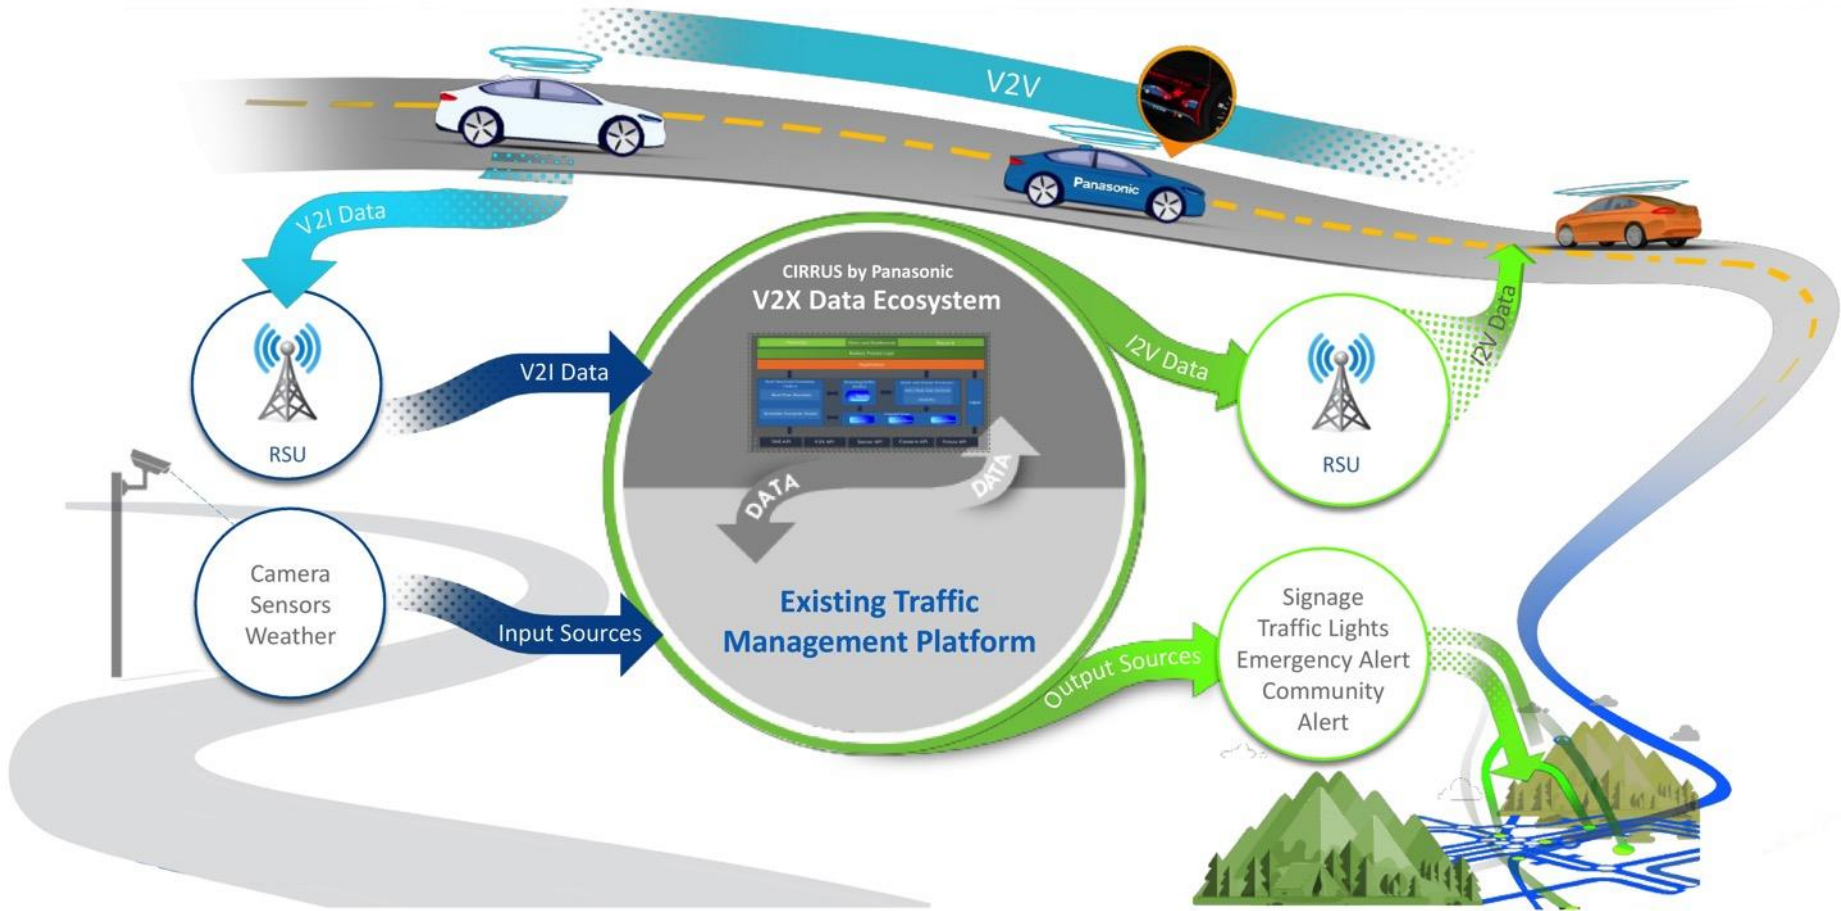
V2V

Panasonic

V2I Data

RSU

V2I Data

CIRRUS by Panasonic
V2X Data Ecosystem

DATA

DATA

Existing Traffic Management Platform

I2V Data

RSU

I2V Data

Camera
Sensors
Weather

Input Sources

Output Sources

Signage
Traffic Lights
Emergency Alert
Community
Alert